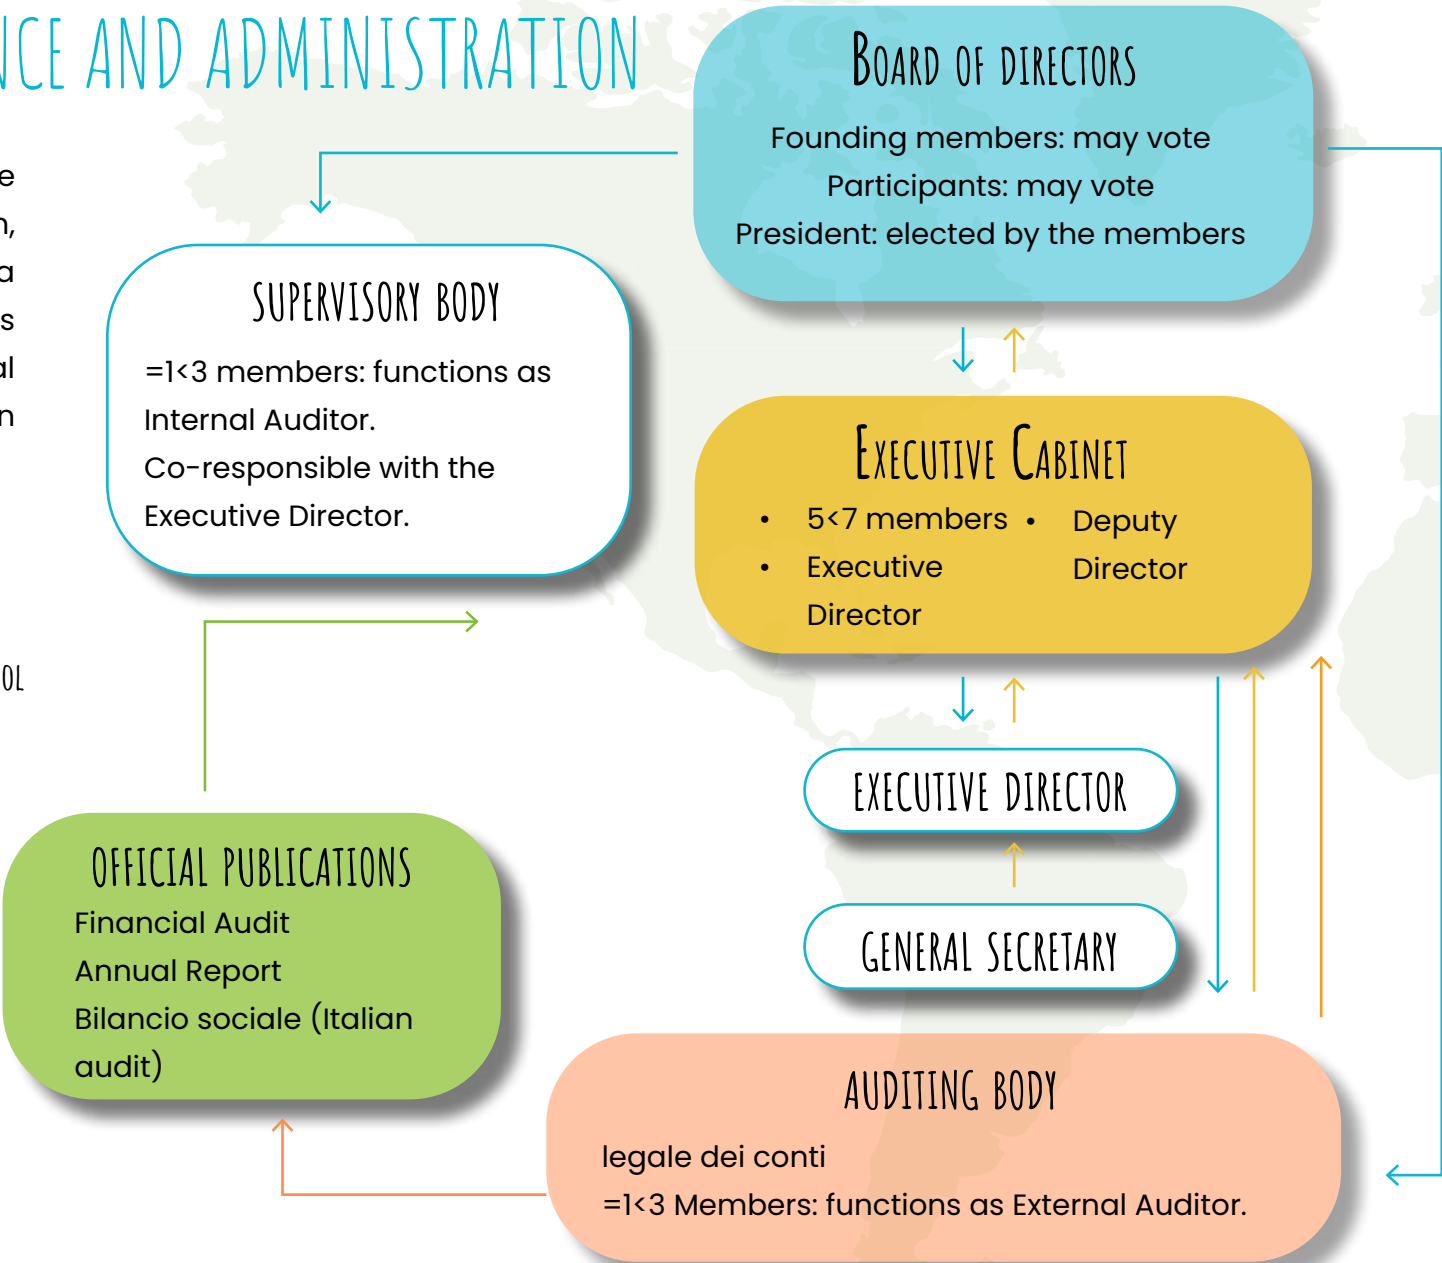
NCE AND ADMINISTRATION

e
n,
a
s
al
n

OL

BOARD OF DIRECTORS

Founding members: may vote
Participants: may vote
President: elected by the members

SUPERVISORY BODY

=1<3 members: functions as Internal Auditor.
Co-responsible with the Executive Director.

EXECUTIVE CABINET

- 5<7 members
- Executive Director
- Deputy Director

EXECUTIVE DIRECTOR

GENERAL SECRETARY

OFFICIAL PUBLICATIONS

Financial Audit
Annual Report
Bilancio sociale (Italian audit)

AUDITING BODY

legale dei conti
=1<3 Members: functions as External Auditor.